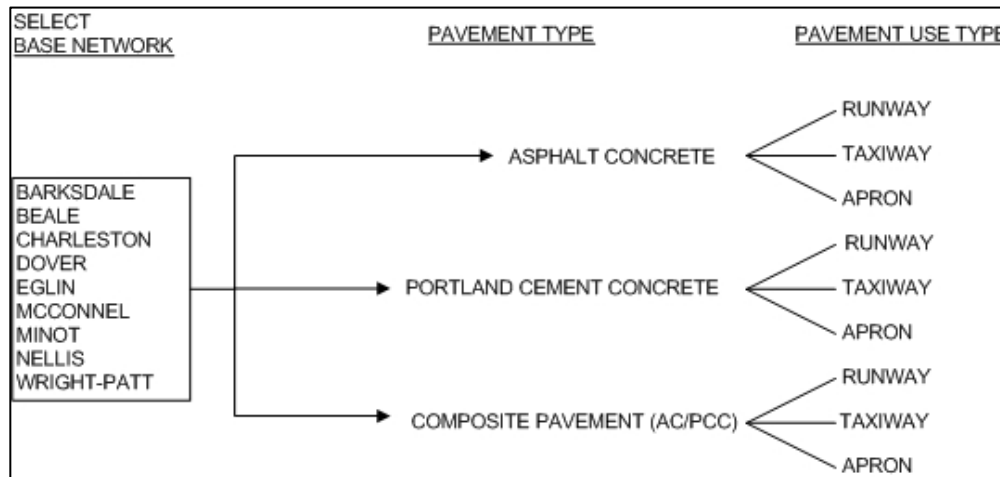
SELECT
BASE NETWORK

PAVEMENT TYPE

PAVEMENT USE TYPE

BARKSDALE
BEALE
CHARLESTON
DOVER
EGLIN
MCCONNEL
MINOT
NELLIS
WRIGHT-PATT

ASPHALT CONCRETE

RUNWAY
TAXIWAY
APRON

PORTLAND CEMENT CONCRETE

RUNWAY
TAXIWAY
APRON

COMPOSITE PAVEMENT (AC/PCC)

RUNWAY
TAXIWAY
APRON